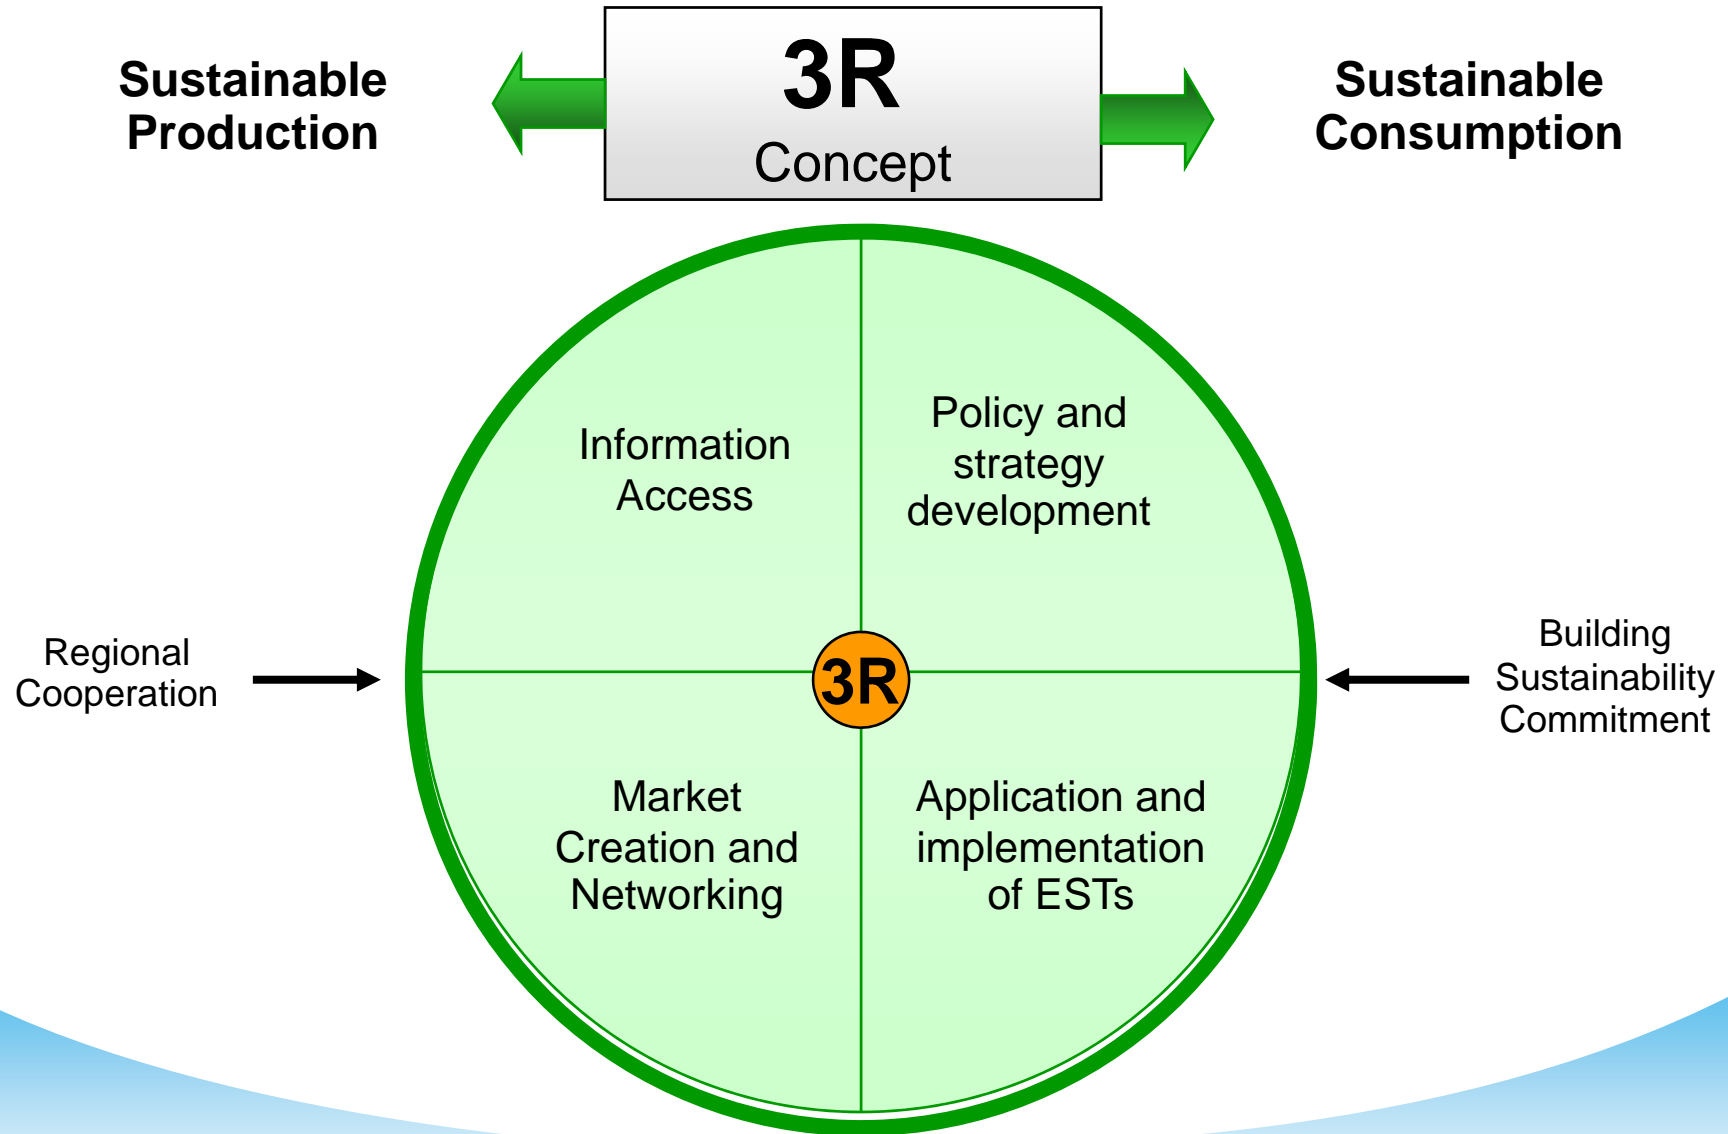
Sustainable Production

3R
Concept

Sustainable Consumption

Information Access

Policy and strategy development

Regional Cooperation

3R

Building Sustainability Commitment

Market Creation and Networking

Application and implementation of ESTs